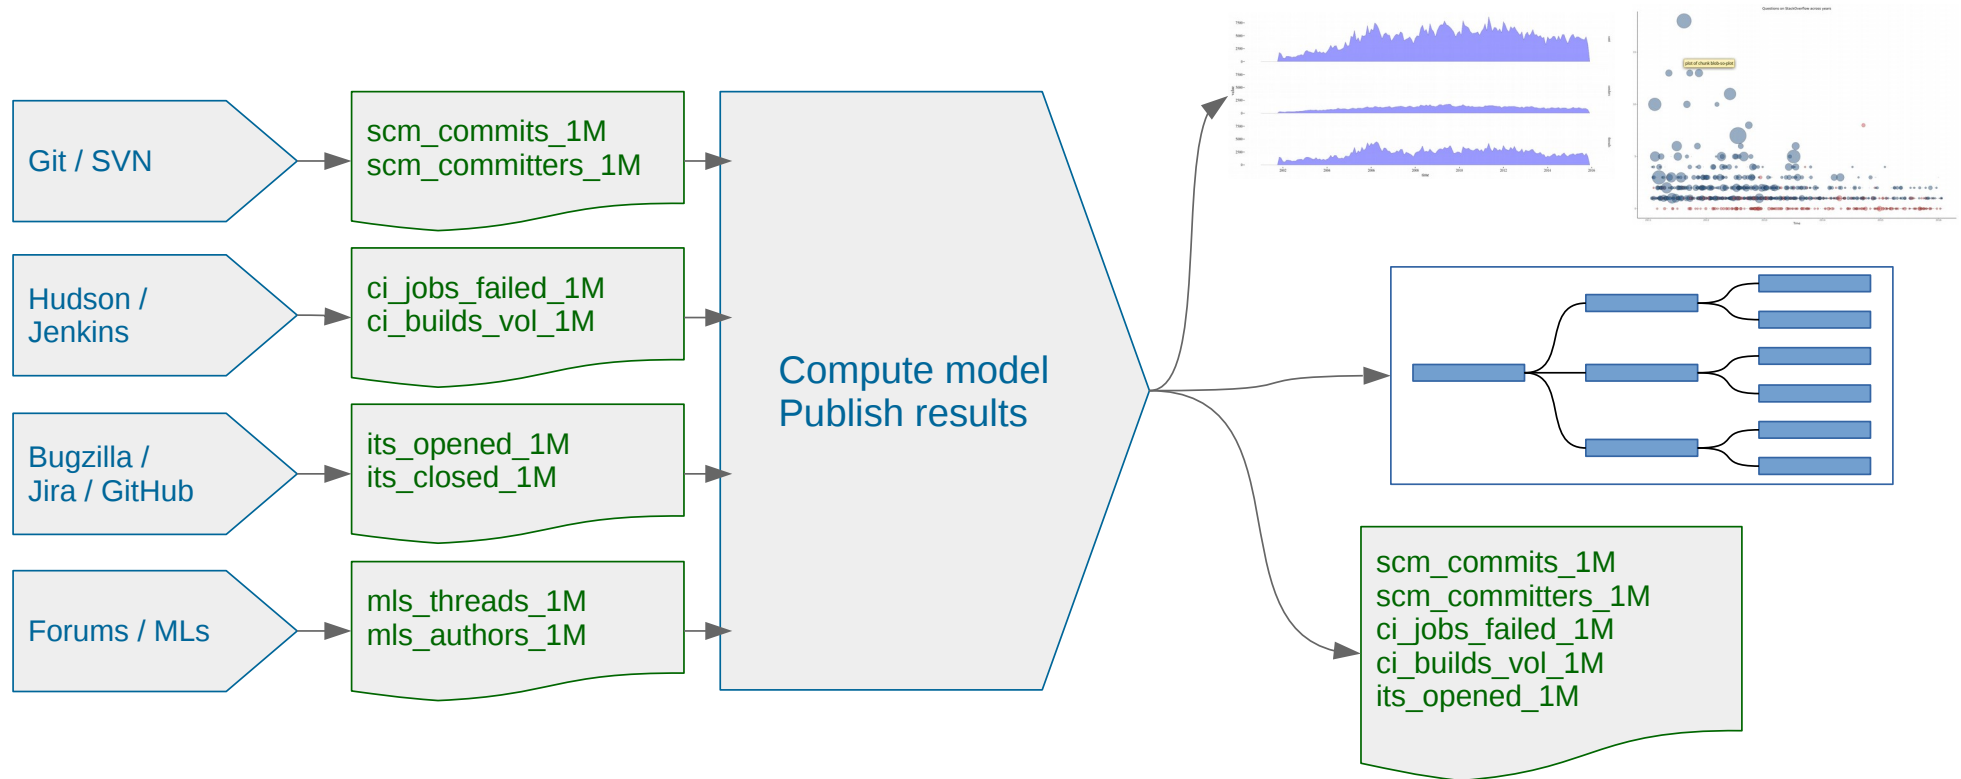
Git / SVN

scm_commits_1M
scm_committers_1M

Hudson / Jenkins

ci_jobs_failed_1M
ci_builds_vol_1M

Bugzilla / Jira / GitHub

its_opened_1M
its_closed_1M

Forums / MLs

mls_threads_1M
mls_authors_1M

Compute model
Publish results

scm_commits_1M
scm_committers_1M
ci_jobs_failed_1M
ci_builds_vol_1M
its_opened_1M